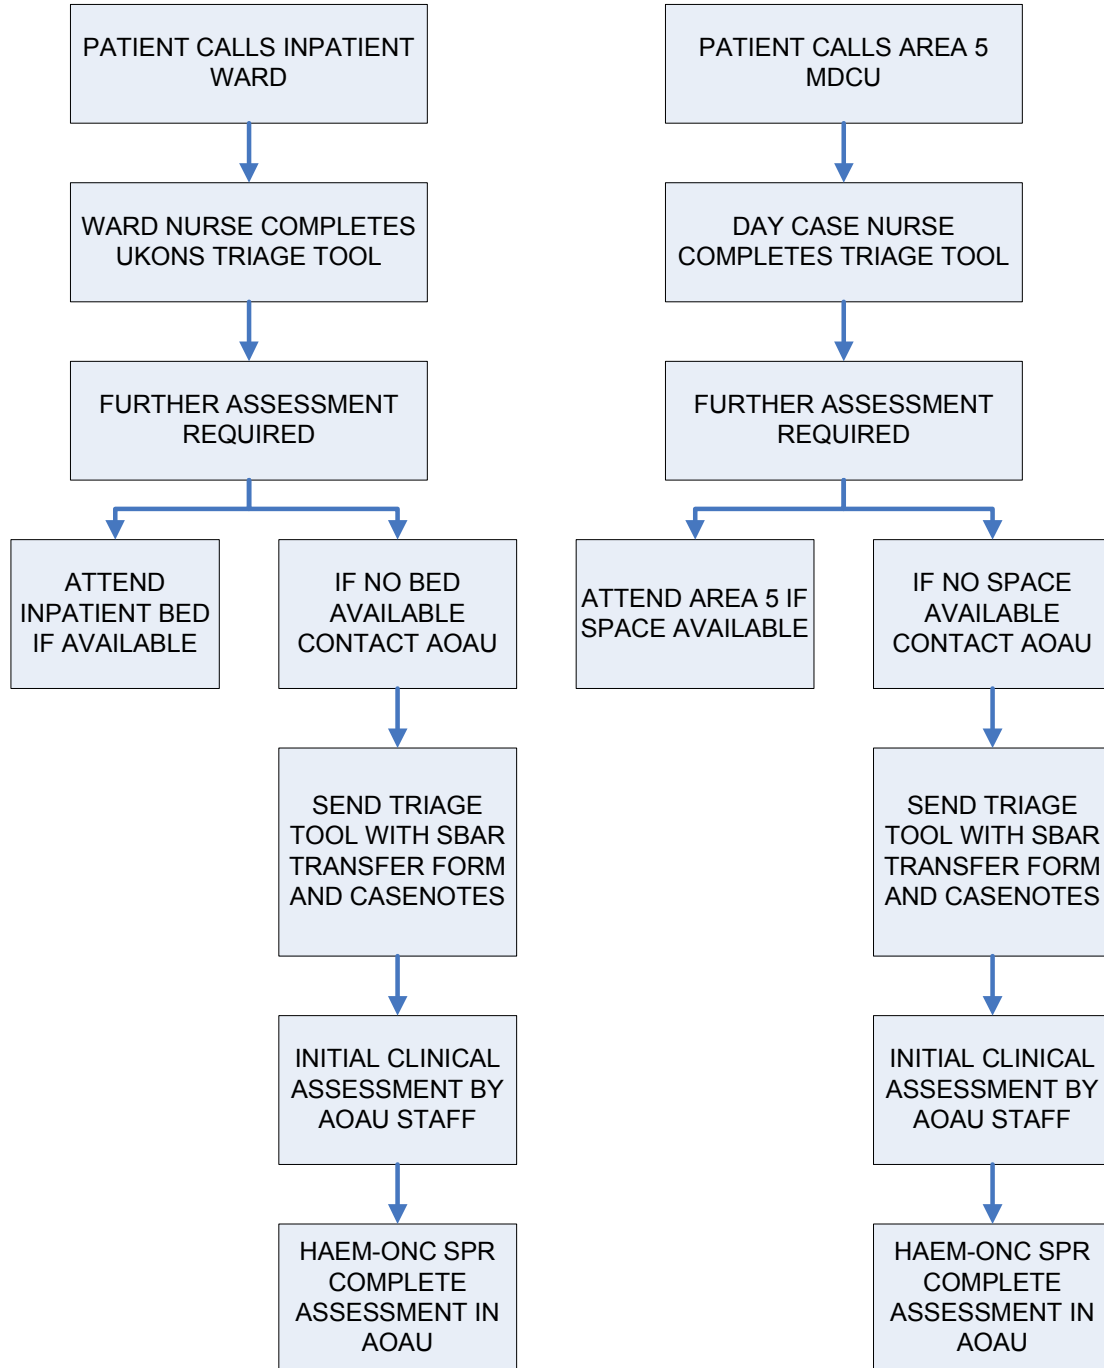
PATIENT CALLS INPATIENT WARD

WARD NURSE COMPLETES UKONS TRIAGE TOOL

FURTHER ASSESSMENT REQUIRED

ATTEND INPATIENT BED IF AVAILABLE

IF NO BED AVAILABLE CONTACT AOAU

SEND TRIAGE TOOL WITH SBAR TRANSFER FORM AND CASENOTES

INITIAL CLINICAL ASSESSMENT BY AOAU STAFF

HAEM-ONC SPR COMPLETE ASSESSMENT IN AOAU

PATIENT CALLS AREA 5 MDCU

DAY CASE NURSE COMPLETES TRIAGE TOOL

FURTHER ASSESSMENT REQUIRED

ATTEND AREA 5 IF SPACE AVAILABLE

IF NO SPACE AVAILABLE CONTACT AOAU

SEND TRIAGE TOOL WITH SBAR TRANSFER FORM AND CASENOTES

INITIAL CLINICAL ASSESSMENT BY AOAU STAFF

HAEM-ONC SPR COMPLETE ASSESSMENT IN AOAU